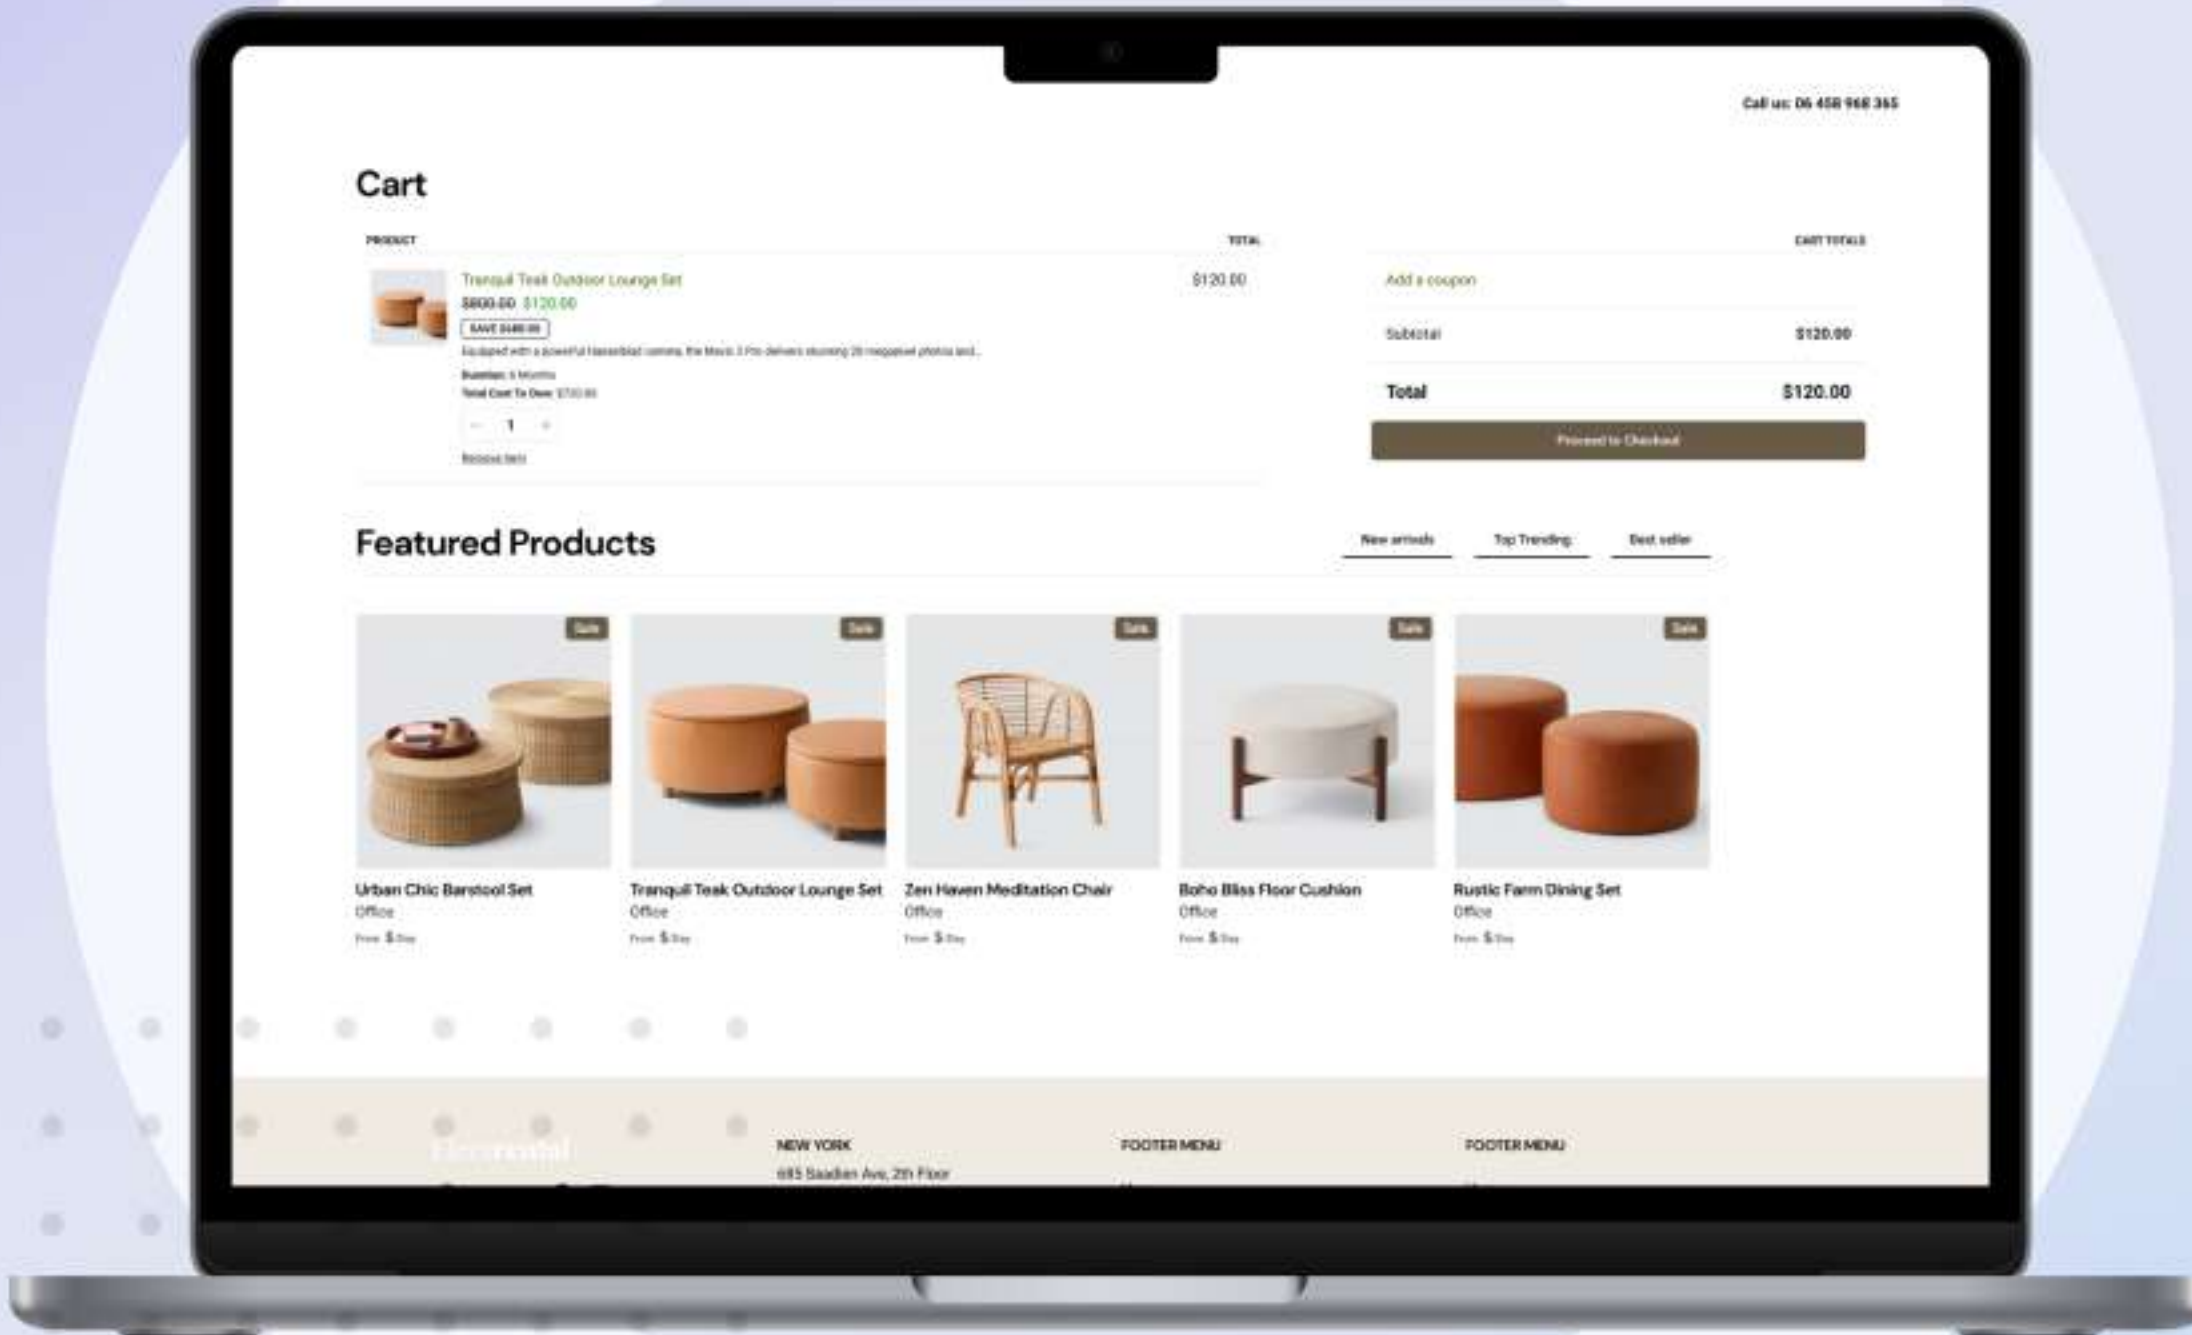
Call us: 06 458 968 365

Cart

PRODUCT

TOTAL

Tranquil Teak Outdoor Lounge Set

$800.00 $120.00

SAVE $680.00

Equipped with a powerful Hasselblad camera, the Mavic 3 Pro delivers stunning 20 megapixel photos and...

Duration: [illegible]

Total Cost To Own: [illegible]

1

Remove item

$120.00

CART TOTALS

Add a coupon

Subtotal $120.00

Total $120.00

Proceed to Checkout

Featured Products

New arrivals

Top Trending

Best seller

Sale

Sale

Sale

Sale

Sale

Urban Chic Barstool Set
Office
From $/Day

Tranquil Teak Outdoor Lounge Set
Office
From $/Day

Zen Haven Meditation Chair
Office
From $/Day

Boho Bliss Floor Cushion
Office
From $/Day

Rustic Farm Dining Set
Office
From $/Day

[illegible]

NEW YORK
685 Saadien Ave, 2th Floor

FOOTER MENU

FOOTER MENU